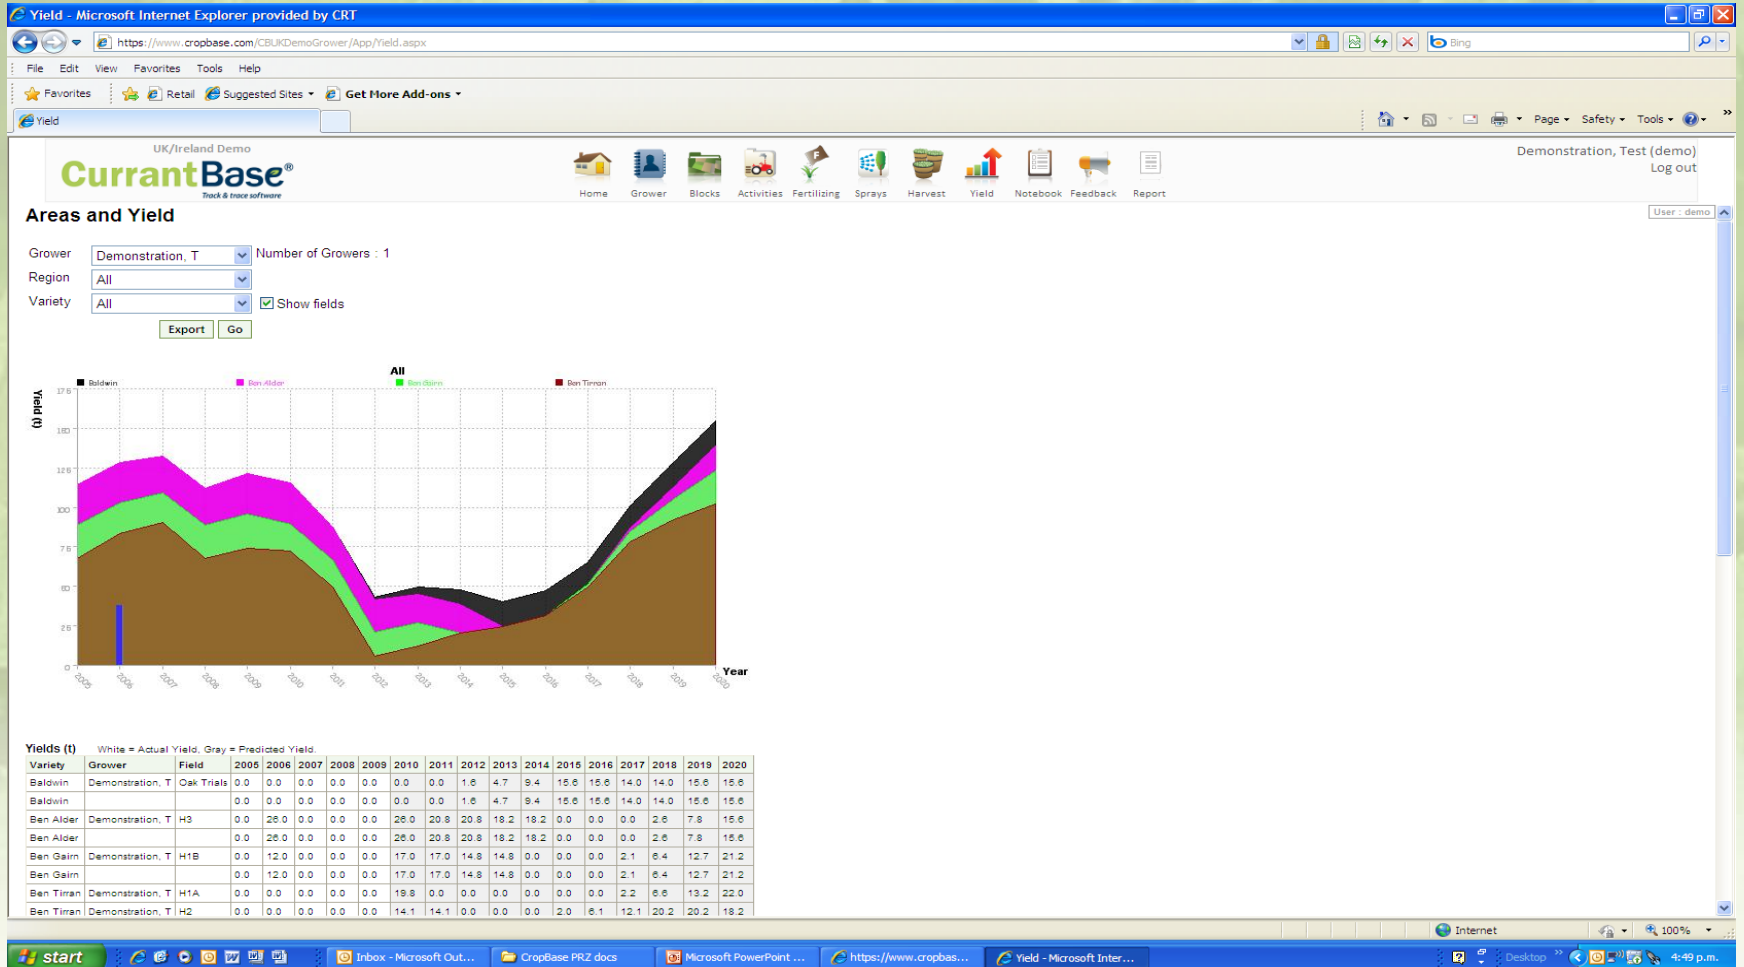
Yield - Microsoft Internet Explorer provided by CRT

https://www.cropbase.com/CBUKDemoGrower/App/Yield.aspx

Bing

File Edit View Favorites Tools Help

Favorites Retail Suggested Sites Get More Add-ons

Yield

Page Safety Tools

UK/Ireland Demo
CurrantBase®
Track & trace software

Home Grower Blocks Activities Fertilizing Sprays Harvest Yield Notebook Feedback Report

Demonstration, Test (demo)
Log out

Areas and Yield

User : demo

Grower Demonstration, T Number of Growers : 1
Region All
Variety All Show fields
Export Go

All
Baldwin Ben Alder Ben Gairn Ben Tirran

Yield (t)
175
150
125
100
75
50
25
0

2005 2006 2007 2008 2009 2010 2011 2012 2013 2014 2015 2016 2017 2018 2019 2020
Year

Yields (t) White = Actual Yield, Gray = Predicted Yield.

| Variety | Grower | Field | 2005 | 2006 | 2007 | 2008 | 2009 | 2010 | 2011 | 2012 | 2013 | 2014 | 2015 | 2016 | 2017 | 2018 | 2019 | 2020 |
|---|---|---|---|---|---|---|---|---|---|---|---|---|---|---|---|---|---|---|
| Baldwin | Demonstration, T | Oak Trials | 0.0 | 0.0 | 0.0 | 0.0 | 0.0 | 0.0 | 0.0 | 1.6 | 4.7 | 9.4 | 15.6 | 15.6 | 14.0 | 14.0 | 15.6 | 15.6 |
| Baldwin | | | 0.0 | 0.0 | 0.0 | 0.0 | 0.0 | 0.0 | 0.0 | 1.6 | 4.7 | 9.4 | 15.6 | 15.6 | 14.0 | 14.0 | 15.6 | 15.6 |
| Ben Alder | Demonstration, T | H3 | 0.0 | 26.0 | 0.0 | 0.0 | 0.0 | 26.0 | 20.8 | 20.8 | 18.2 | 18.2 | 0.0 | 0.0 | 0.0 | 2.6 | 7.8 | 15.6 |
| Ben Alder | | | 0.0 | 26.0 | 0.0 | 0.0 | 0.0 | 26.0 | 20.8 | 20.8 | 18.2 | 18.2 | 0.0 | 0.0 | 0.0 | 2.6 | 7.8 | 15.6 |
| Ben Gairn | Demonstration, T | H1B | 0.0 | 12.0 | 0.0 | 0.0 | 0.0 | 17.0 | 17.0 | 14.8 | 14.8 | 0.0 | 0.0 | 0.0 | 2.1 | 6.4 | 12.7 | 21.2 |
| Ben Gairn | | | 0.0 | 12.0 | 0.0 | 0.0 | 0.0 | 17.0 | 17.0 | 14.8 | 14.8 | 0.0 | 0.0 | 0.0 | 2.1 | 6.4 | 12.7 | 21.2 |
| Ben Tirran | Demonstration, T | H1A | 0.0 | 0.0 | 0.0 | 0.0 | 0.0 | 19.8 | 0.0 | 0.0 | 0.0 | 0.0 | 0.0 | 0.0 | 2.2 | 6.6 | 13.2 | 22.0 |
| Ben Tirran | Demonstration, T | H2 | 0.0 | 0.0 | 0.0 | 0.0 | 0.0 | 14.1 | 14.1 | 0.0 | 0.0 | 0.0 | 2.0 | 6.1 | 12.1 | 20.2 | 20.2 | 18.2 |

Internet 100%

start Inbox - Microsoft Out... CropBase PRZ docs Microsoft PowerPoint ... https://www.cropbas... Yield - Microsoft Inter... Desktop 4:49 p.m.